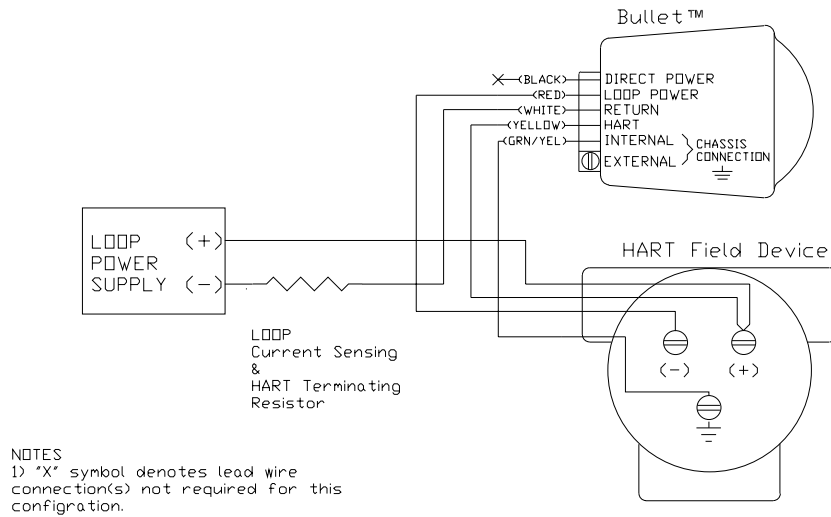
Bullet™

(BLACK) DIRECT POWER
(RED) LOOP POWER
(WHITE) RETURN
(YELLOW) HART
(GRN/YEL) INTERNAL
EXTERNAL
CHASSIS CONNECTION

LOOP POWER SUPPLY (+) (−)

HART Field Device

(−) (+)

LOOP
Current Sensing
&
HART Terminating
Resistor

NOTES
1) "X" symbol denotes lead wire connection(s) not required for this configration.